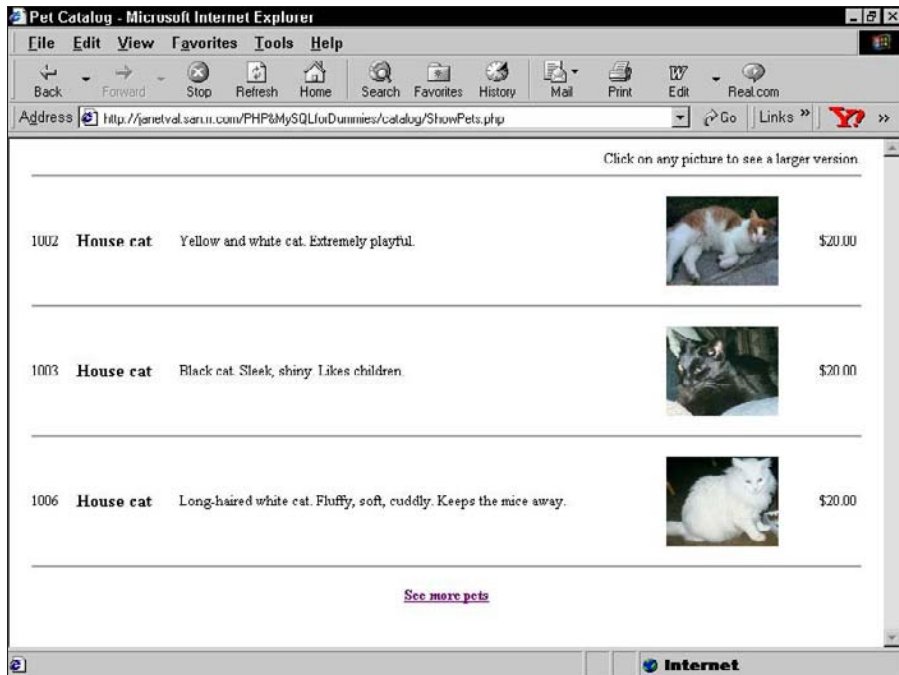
Pet Catalog - Microsoft Internet Explorer

File Edit View Favorites Tools Help

Back Forward Stop Refresh Home Search Favorites History Mail Print Edit Real.com

Address http://janetval.san.rr.com/PHP&MySQLforDummies/catalog/ShowPets.php Go Links »

Click on any picture to see a larger version.

| | | | |
|---|---|---|---|
| 1002 | House cat | Yellow and white cat. Extremely playful. | \$20.00 |
| 1003 | House cat | Black cat. Sleek, shiny. Likes children. | \$20.00 |
| 1006 | House cat | Long-haired white cat. Fluffy, soft, cuddly. Keeps the mice away. | \$20.00 |

See more pets

Internet